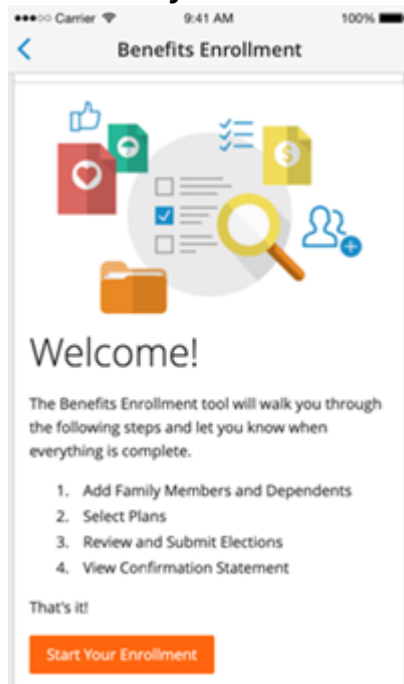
●●●○○ Carrier 9:41 AM 100%

<

Benefits Enrollment

Welcome!

The Benefits Enrollment tool will walk you through the following steps and let you know when everything is complete.

1. Add Family Members and Dependents
2. Select Plans
3. Review and Submit Elections
4. View Confirmation Statement

That's it!

Start Your Enrollment